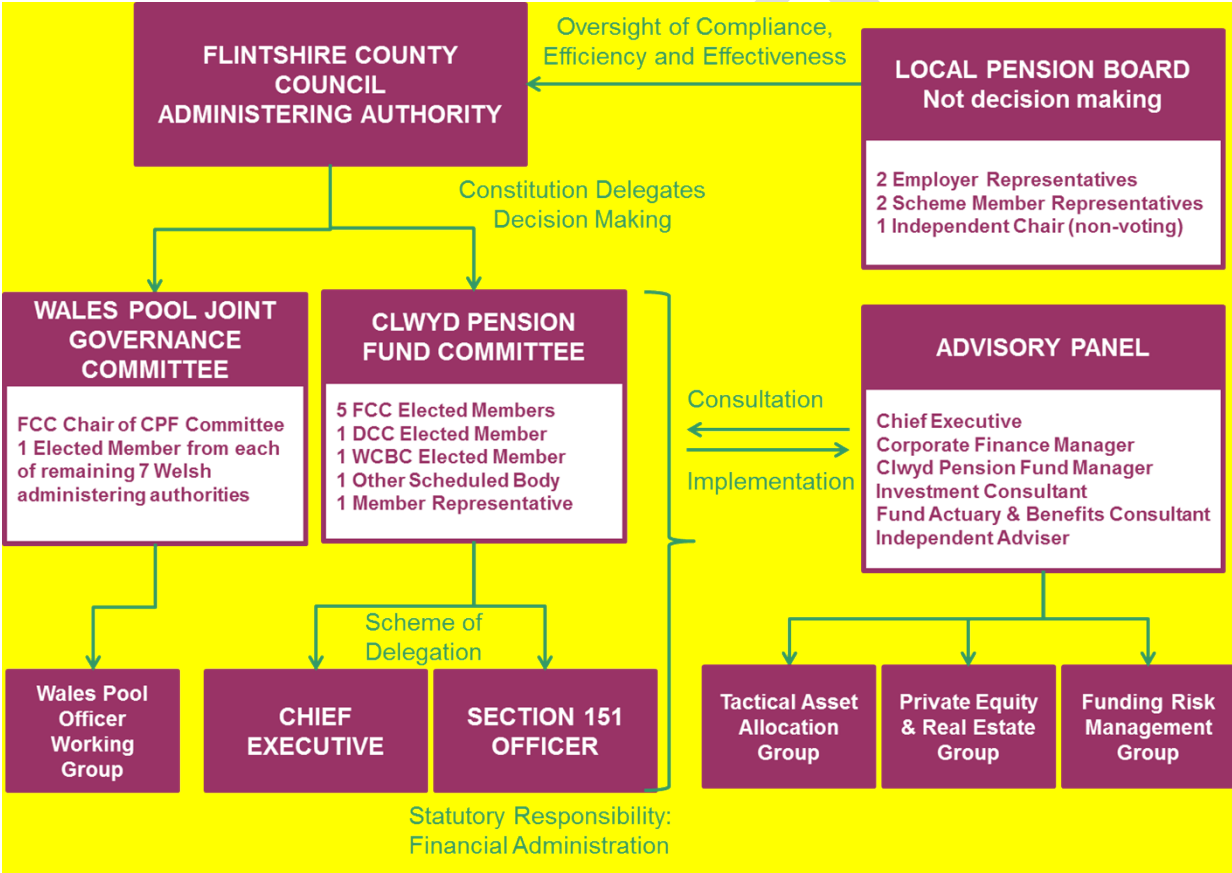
FLINTSHIRE COUNTY COUNCIL ADMINISTERING AUTHORITY

Oversight of Compliance, Efficiency and Effectiveness

LOCAL PENSION BOARD
Not decision making

2 Employer Representatives
2 Scheme Member Representatives
1 Independent Chair (non-voting)

Constitution Delegates Decision Making

WALES POOL JOINT GOVERNANCE COMMITTEE

FCC Chair of CPF Committee
1 Elected Member from each of remaining 7 Welsh administering authorities

CLWYD PENSION FUND COMMITTEE

5 FCC Elected Members
1 DCC Elected Member
1 WCBC Elected Member
1 Other Scheduled Body
1 Member Representative

Consultation

Implementation

ADVISORY PANEL

Chief Executive
Corporate Finance Manager
Clwyd Pension Fund Manager
Investment Consultant
Fund Actuary & Benefits Consultant
Independent Adviser

Wales Pool Officer Working Group

Scheme of Delegation

CHIEF EXECUTIVE

SECTION 151 OFFICER

Statutory Responsibility: Financial Administration

Tactical Asset Allocation Group

Private Equity & Real Estate Group

Funding Risk Management Group